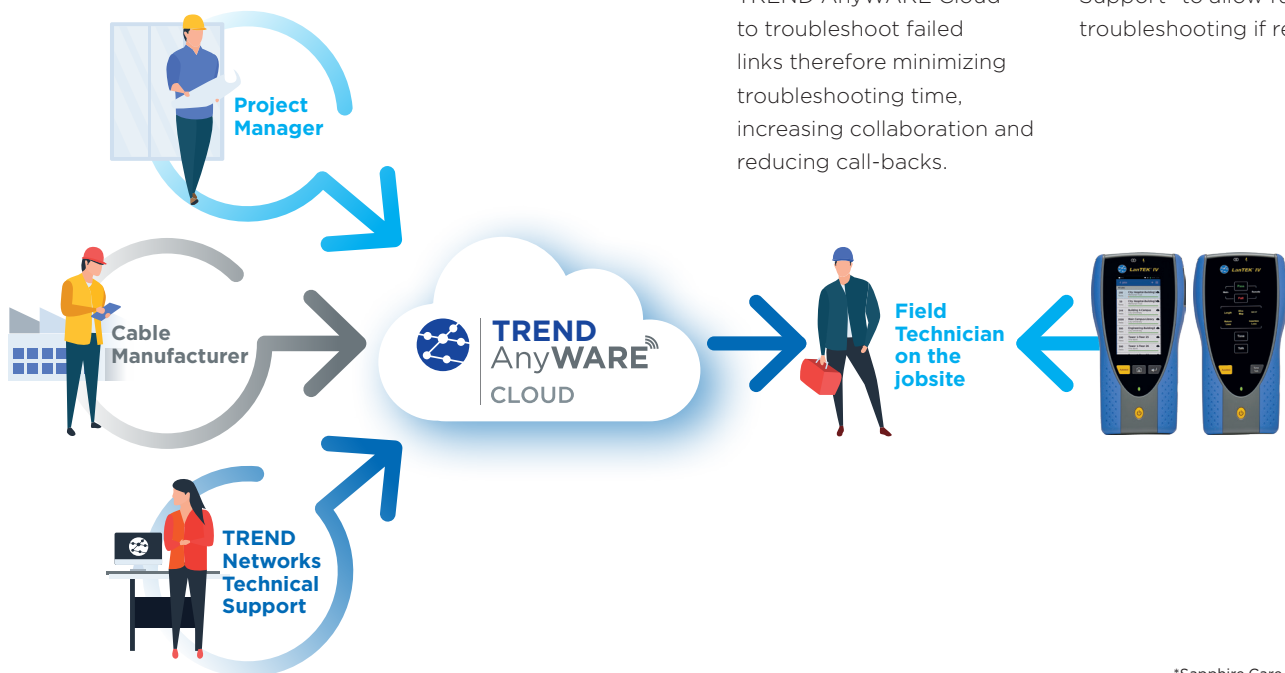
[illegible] to troubleshoot failed links therefore minimizing troubleshooting time, increasing collaboration and reducing call-backs.

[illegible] troubleshooting if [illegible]

Project Manager

Cable Manufacturer

TREND AnyWARE CLOUD

Field Technician on the jobsite

LanTEK IV

LanTEK IV

TREND Networks Technical Support

*Sapphire Care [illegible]